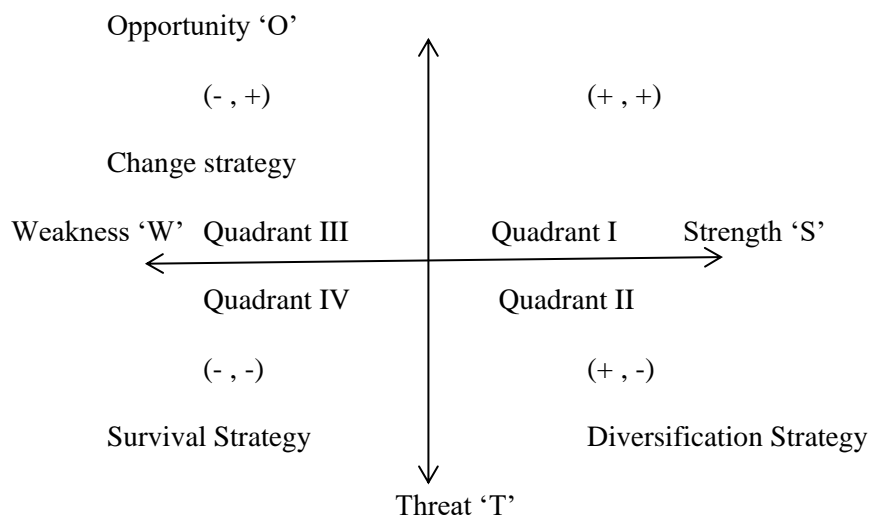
Opportunity ‘O’

(- , +)

(+ , +)

Change strategy

Weakness ‘W’ Quadrant III

Quadrant I Strength ‘S’

Quadrant IV

Quadrant II

(- , -)

(+ , -)

Survival Strategy

Diversification Strategy

Threat ‘T’